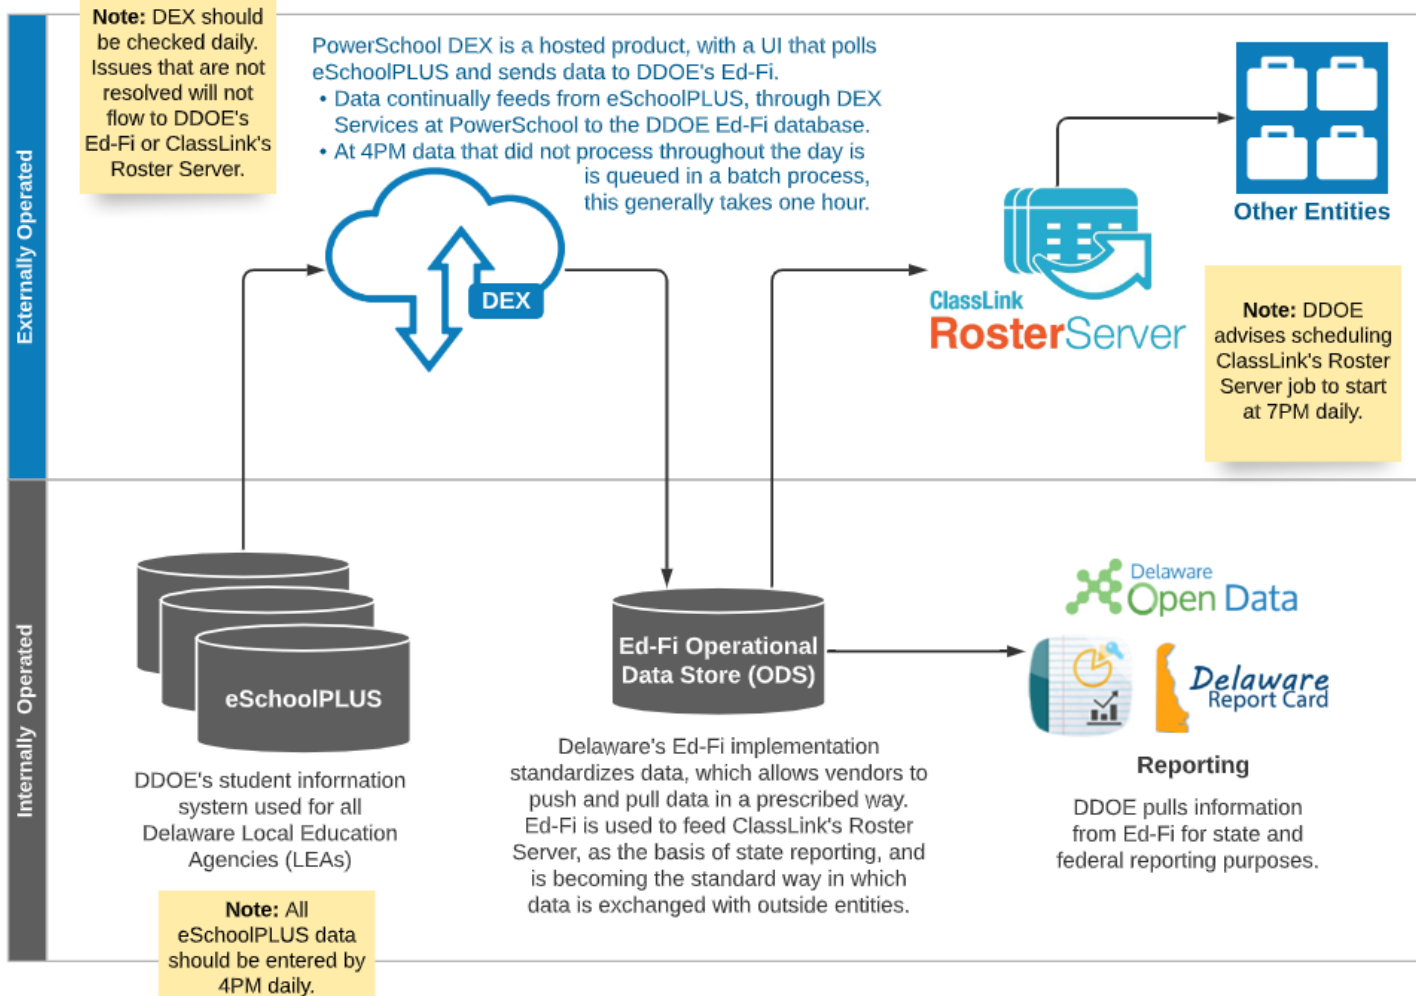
Externally Operated

Note: DEX should be checked daily. Issues that are not resolved will not flow to DDOE's Ed-Fi or ClassLink's Roster Server.

PowerSchool DEX is a hosted product, with a UI that polls eSchoolPLUS and sends data to DDOE's Ed-Fi.
• Data continually feeds from eSchoolPLUS, through DEX Services at PowerSchool to the DDOE Ed-Fi database.
• At 4PM data that did not process throughout the day is is queued in a batch process, this generally takes one hour.

DEX

Other Entities

ClassLink RosterServer

Note: DDOE advises scheduling ClassLink's Roster Server job to start at 7PM daily.

Internally Operated

eSchoolPLUS

DDOE's student information system used for all Delaware Local Education Agencies (LEAs)

Note: All eSchoolPLUS data should be entered by 4PM daily.

Ed-Fi Operational Data Store (ODS)

Delaware's Ed-Fi implementation standardizes data, which allows vendors to push and pull data in a prescribed way. Ed-Fi is used to feed ClassLink's Roster Server, as the basis of state reporting, and is becoming the standard way in which data is exchanged with outside entities.

Delaware Open Data

Delaware Report Card

Reporting

DDOE pulls information from Ed-Fi for state and federal reporting purposes.